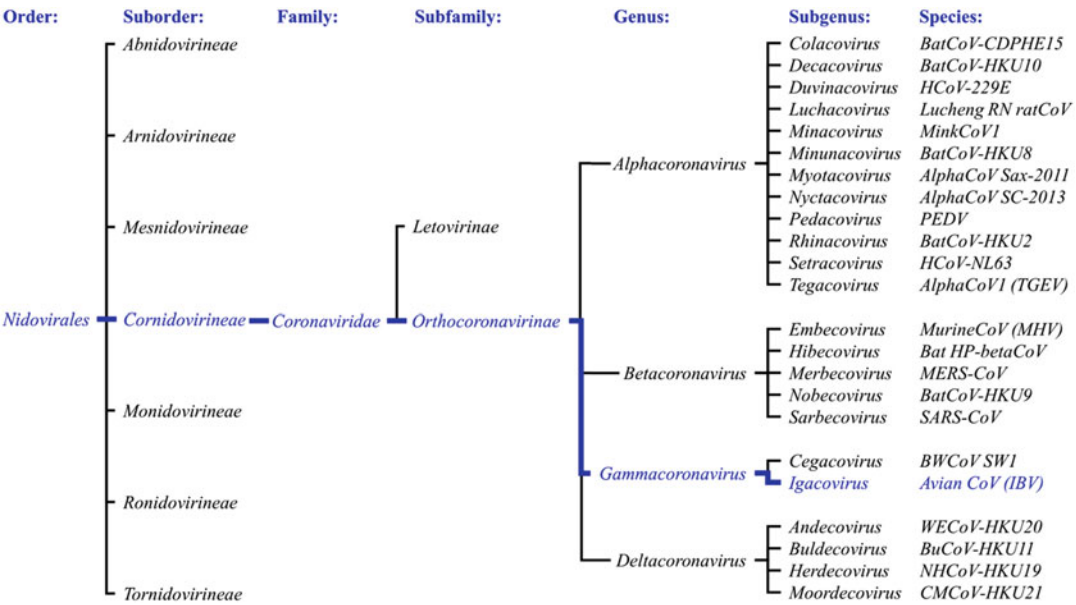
Order: Suborder: Family: Subfamily: Genus: Subgenus: Species:

Abnidovirineae

Arnidovirineae

Mesnidovirineae

Nidovirales Cornidovirineae Coronaviridae Orthocoronavirinae

Monidovirineae

Ronidovirineae

Tornidovirineae

Letovirinae

Alphacoronavirus

Betacoronavirus

Gammacoronavirus

Deltacoronavirus

Colacovirus BatCoV-CDPHE15
Decacovirus BatCoV-HKU10
Duvinacovirus HCoV-229E
Luchacovirus Lucheng RN ratCoV
Minacovirus MinkCoV1
Minunacovirus BatCoV-HKU8
Myotacovirus AlphaCoV Sax-2011
Nyctacovirus AlphaCoV SC-2013
Pedacovirus PEDV
Rhinacovirus BatCoV-HKU2
Setracovirus HCoV-NL63
Tegacovirus AlphaCoV1 (TGEV)

Embecovirus MurineCoV (MHV)
Hibecovirus Bat HP-betaCoV
Merbecovirus MERS-CoV
Nobecovirus BatCoV-HKU9
Sarbecovirus SARS-CoV

Cegacovirus BWCoV SW1
Igacovirus Avian CoV (IBV)

Andecovirus WECoV-HKU20
Buldecovirus BuCoV-HKU11
Herdecovirus NHCoV-HKU19
Moordecovirus CMCoV-HKU21